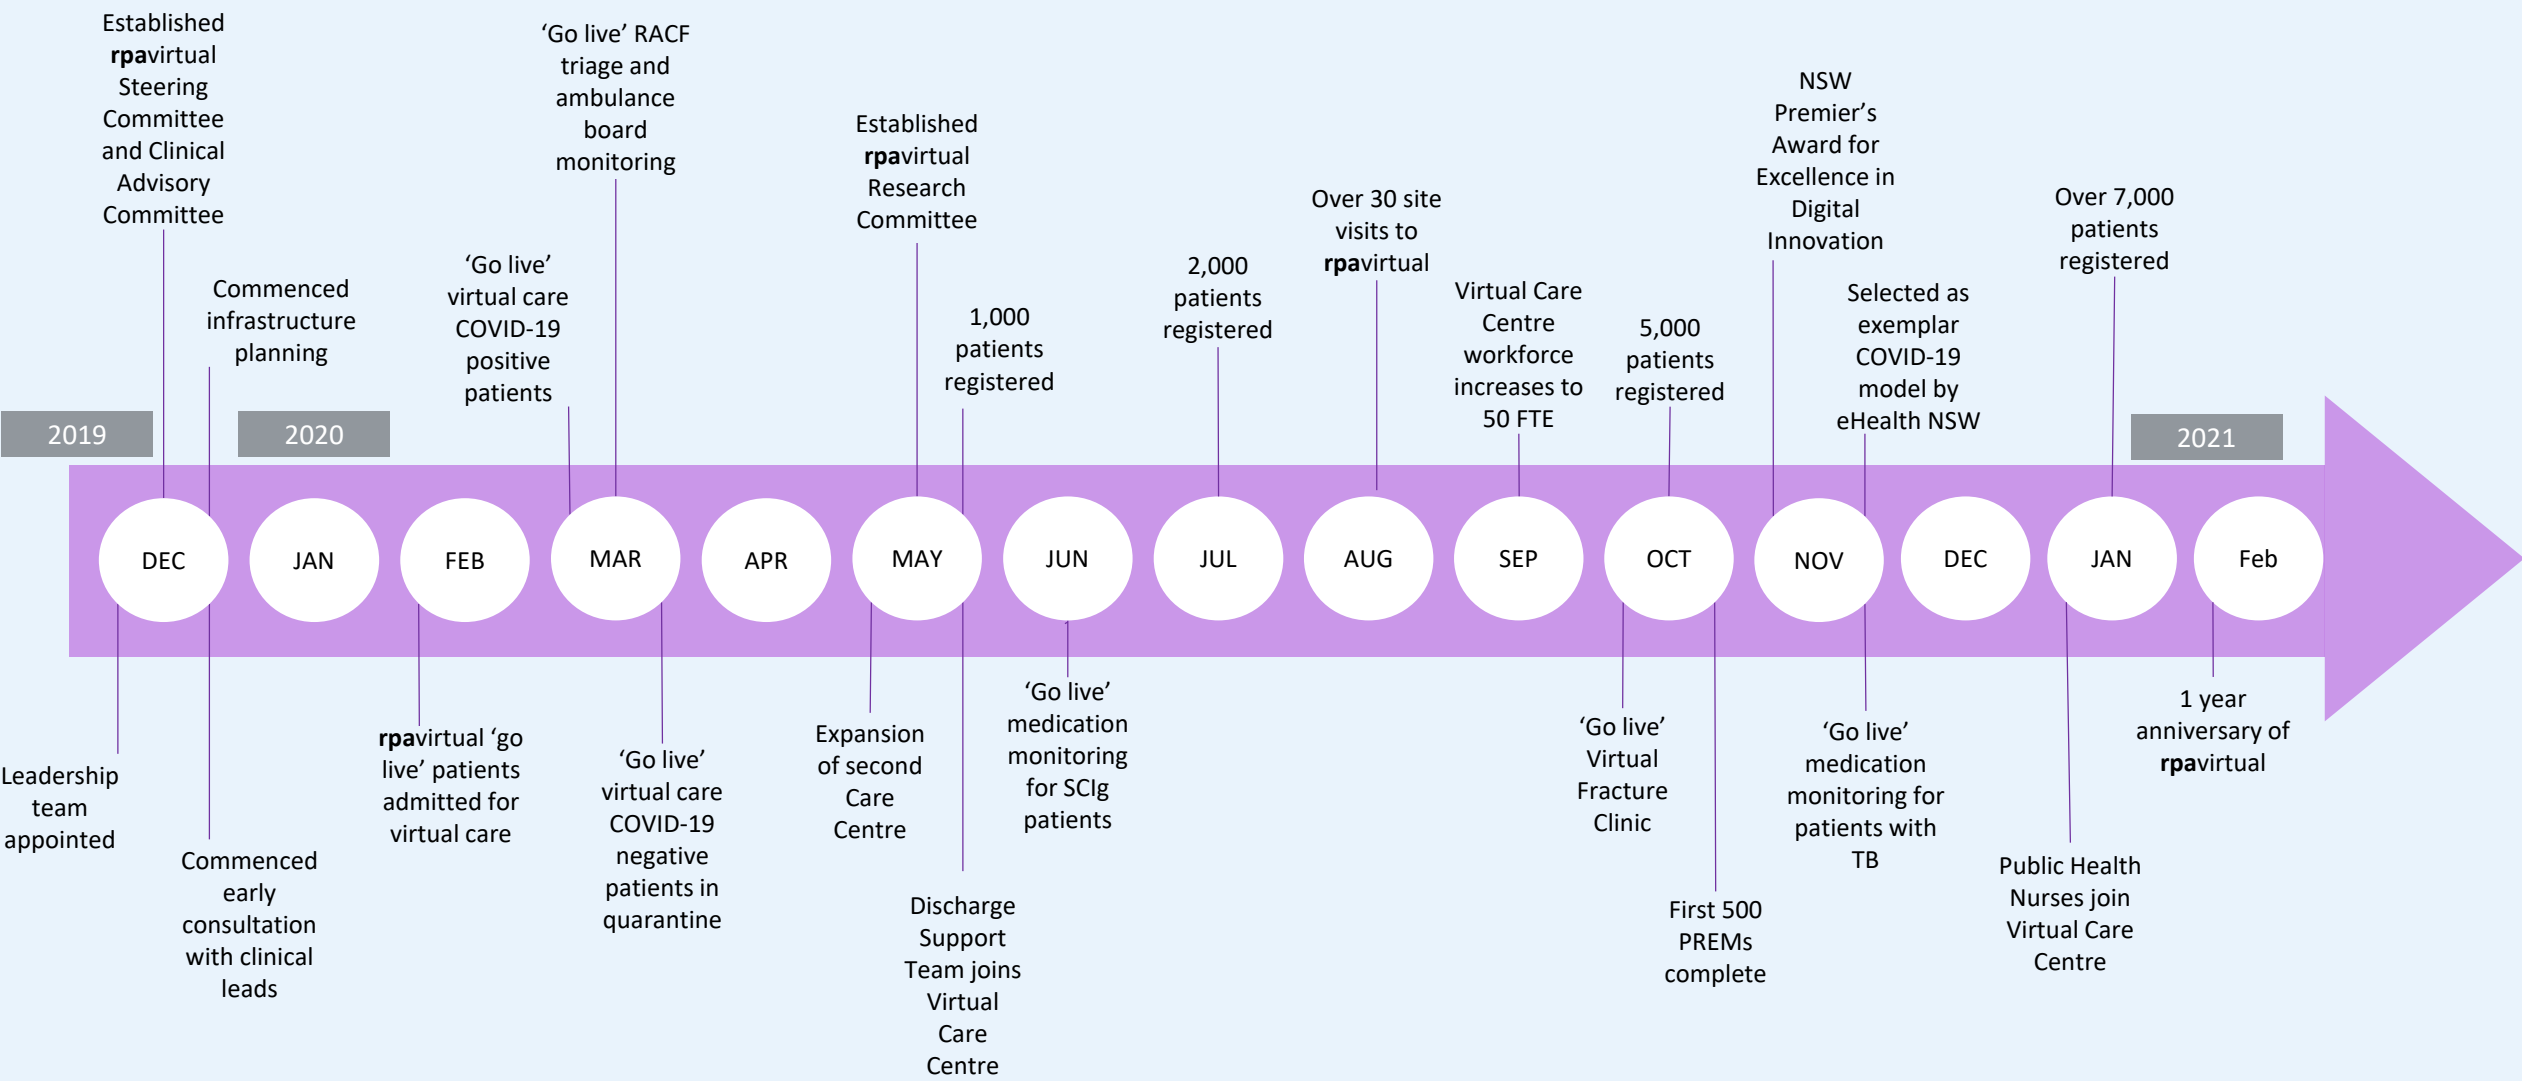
Established rpavirtual Steering Committee and Clinical Advisory Committee

Commenced infrastructure planning

'Go live' virtual care COVID-19 positive patients

'Go live' RACF triage and ambulance board monitoring

Established rpavirtual Research Committee

1,000 patients registered

2,000 patients registered

Over 30 site visits to rpavirtual

Virtual Care Centre workforce increases to 50 FTE

5,000 patients registered

NSW Premier's Award for Excellence in Digital Innovation

Selected as exemplar COVID-19 model by eHealth NSW

Over 7,000 patients registered

2019

2020

2021

DEC JAN FEB MAR APR MAY JUN JUL AUG SEP OCT NOV DEC JAN Feb

Leadership team appointed

Commenced early consultation with clinical leads

rpavirtual 'go live' patients admitted for virtual care

'Go live' virtual care COVID-19 negative patients in quarantine

Expansion of second Care Centre

Discharge Support Team joins Virtual Care Centre

'Go live' medication monitoring for SCIg patients

'Go live' Virtual Fracture Clinic

First 500 PREMs complete

'Go live' medication monitoring for patients with TB

Public Health Nurses join Virtual Care Centre

1 year anniversary of rpavirtual